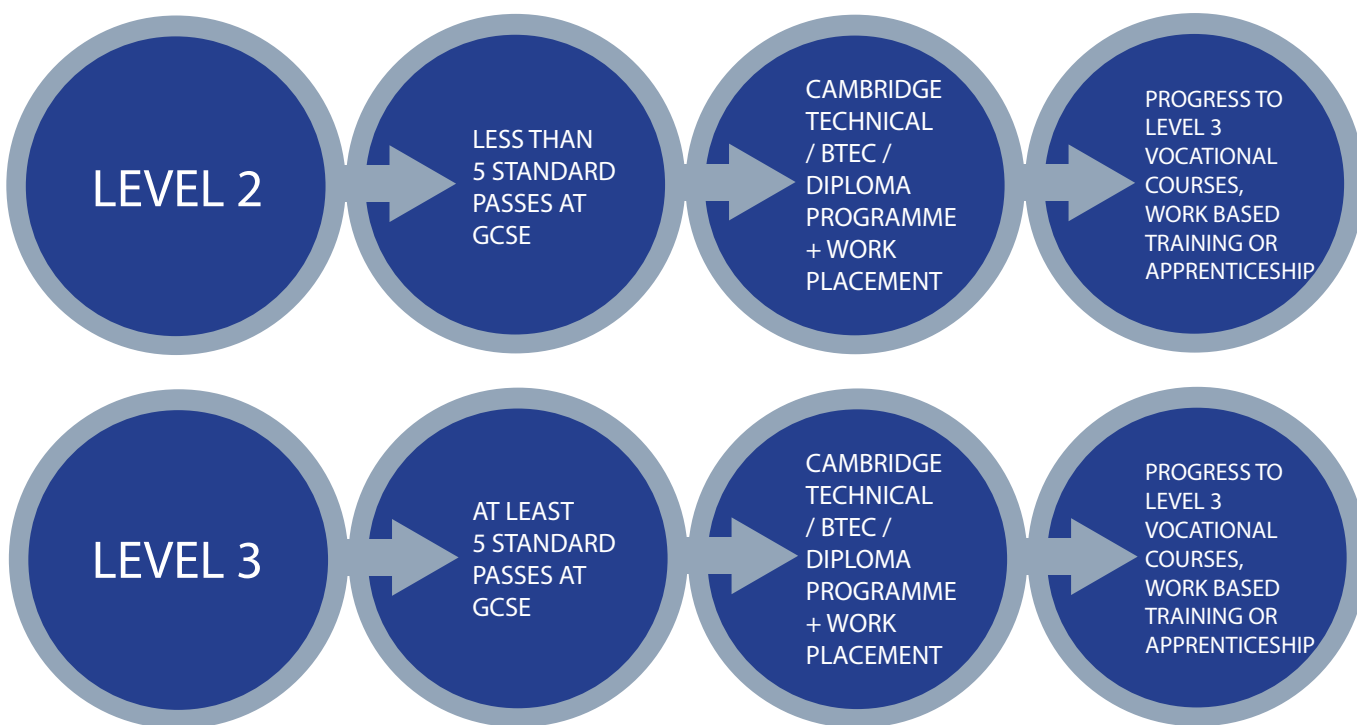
LEVEL 2

LESS THAN 5 STANDARD PASSES AT GCSE

CAMBRIDGE TECHNICAL / BTEC / DIPLOMA PROGRAMME + WORK PLACEMENT

PROGRESS TO LEVEL 3 VOCATIONAL COURSES, WORK BASED TRAINING OR APPRENTICESHIP

LEVEL 3

AT LEAST 5 STANDARD PASSES AT GCSE

CAMBRIDGE TECHNICAL / BTEC / DIPLOMA PROGRAMME + WORK PLACEMENT

PROGRESS TO LEVEL 3 VOCATIONAL COURSES, WORK BASED TRAINING OR APPRENTICESHIP